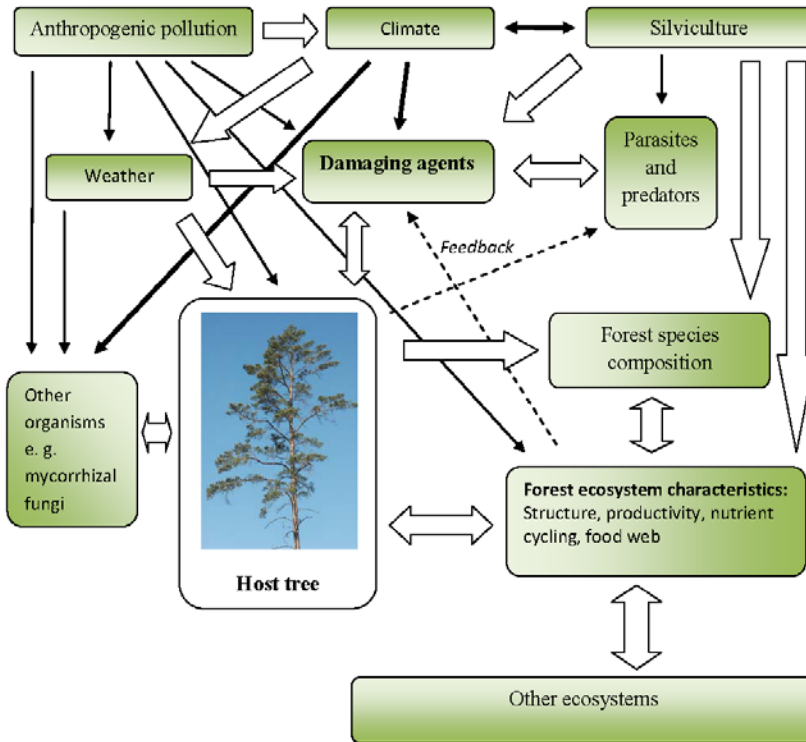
Anthropogenic pollution

Climate

Silviculture

Weather

Damaging agents

Parasites and predators

Feedback

Other organisms e. g. mycorrhizal fungi

Host tree

Forest species composition

Forest ecosystem characteristics: Structure, productivity, nutrient cycling, food web

Other ecosystems